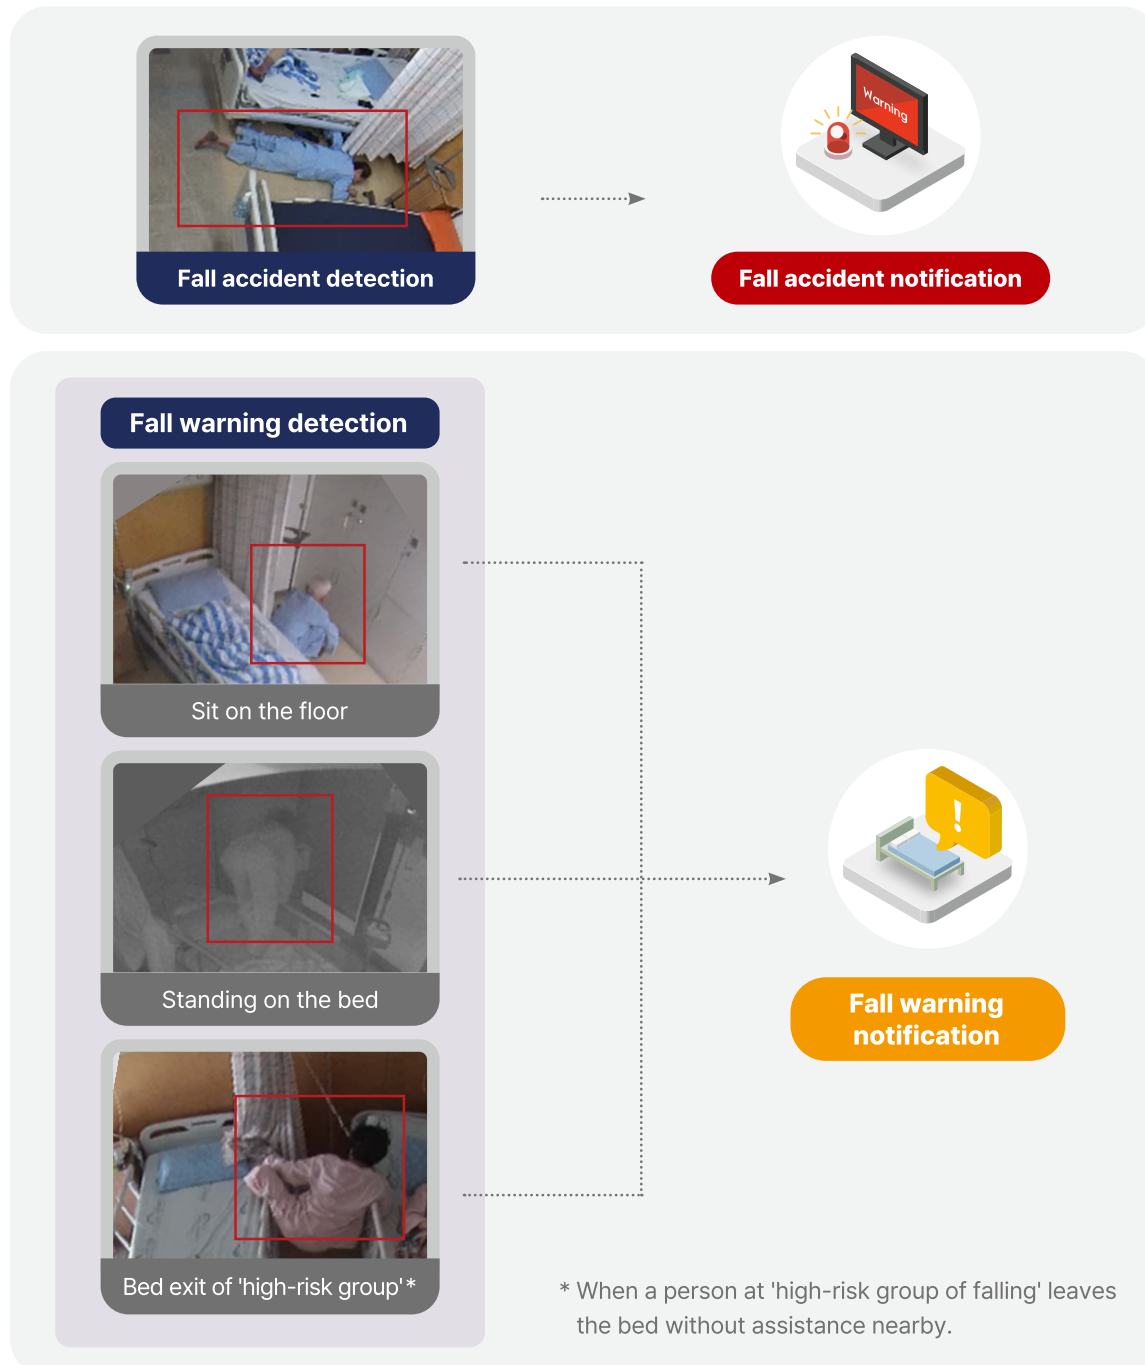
Warning

Fall accident detection

Fall accident notification

Fall warning detection

Sit on the floor

Standing on the bed

Bed exit of 'high-risk group'*

Fall warning notification

* When a person at 'high-risk group of falling' leaves the bed without assistance nearby.